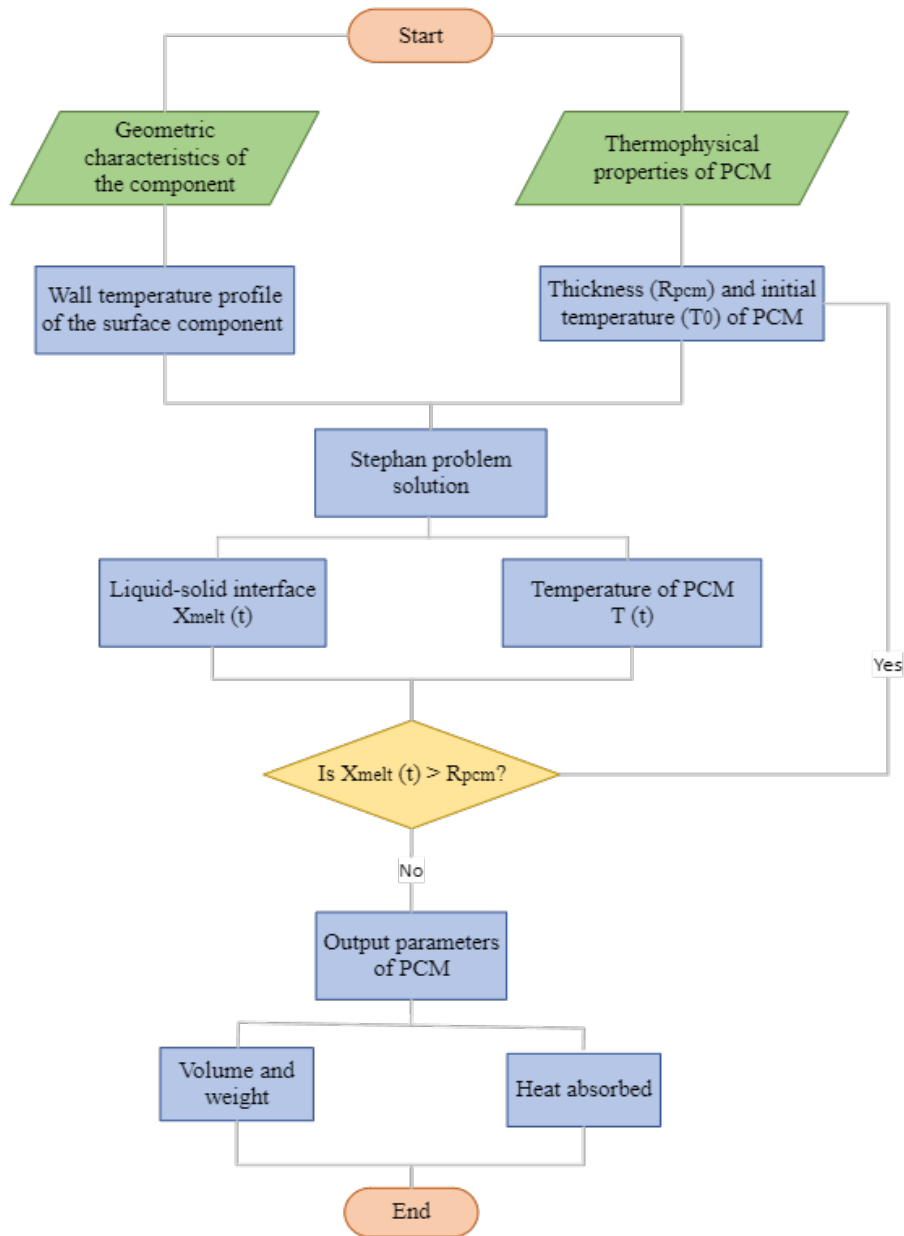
Start

Geometric characteristics of the component

Thermophysical properties of PCM

Wall temperature profile of the surface component

Thickness ($R_{pcm}$) and initial temperature ($T_0$) of PCM

Stephan problem solution

Liquid-solid interface $X_{melt}$ (t)

Temperature of PCM T (t)

Yes

Is $X_{melt}$ (t) > $R_{pcm}$?

No

Output parameters of PCM

Volume and weight

Heat absorbed

End